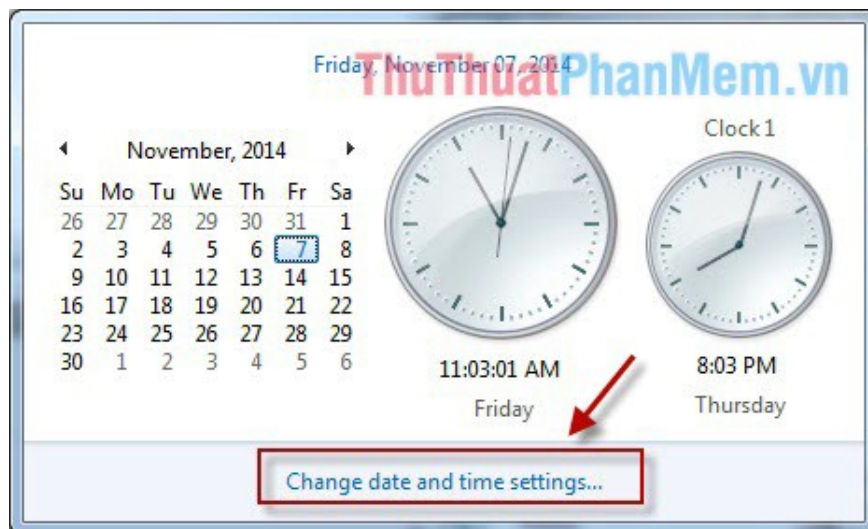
Friday, November 07, 2014

ThuThuatPhanMem.vn

November, 2014

| Su | Mo | Tu | We | Th | Fr | Sa |
|---|---|---|---|---|---|---|
| 26 | 27 | 28 | 29 | 30 | 31 | 1 |
| 2 | 3 | 4 | 5 | 6 | 7 | 8 |
| 9 | 10 | 11 | 12 | 13 | 14 | 15 |
| 16 | 17 | 18 | 19 | 20 | 21 | 22 |
| 23 | 24 | 25 | 26 | 27 | 28 | 29 |
| 30 | 1 | 2 | 3 | 4 | 5 | 6 |

11:03:01 AM
Friday

Clock 1
8:03 PM
Thursday

Change date and time settings...